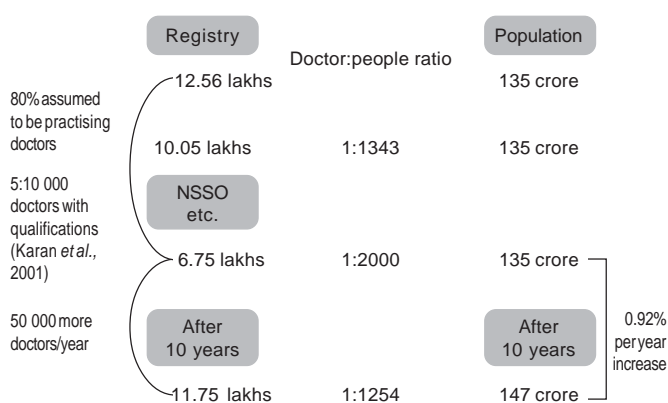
Registry

Doctor:people ratio

Population

12.56 lakhs

135 crore

80% assumed to be practising doctors

10.05 lakhs

1:1343

135 crore

5:10 000 doctors with qualifications (Karan *et al.*, 2001)

NSSO etc.

6.75 lakhs

1:2000

135 crore

50 000 more doctors/year

After 10 years

After 10 years

0.92% per year increase

11.75 lakhs

1:1254

147 crore